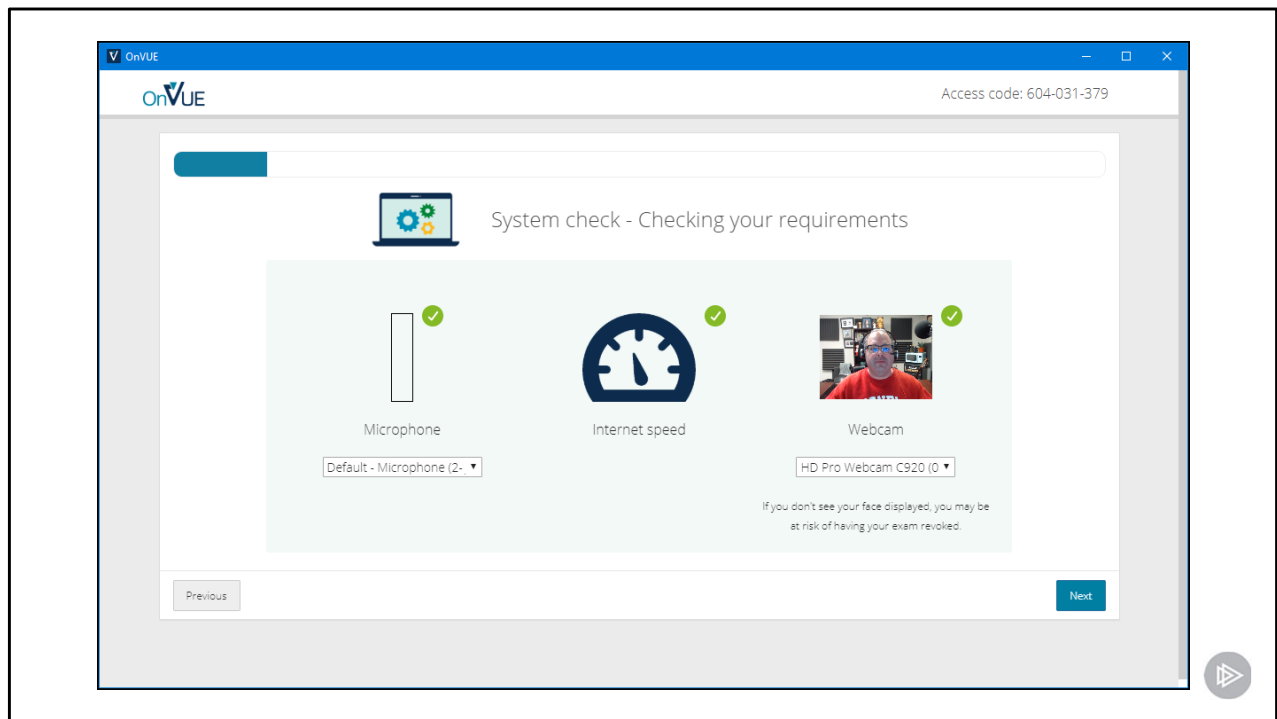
V OnVUE

OnVUE

Access code: 604-031-379

System check - Checking your requirements

Microphone

Default - Microphone (2-

Internet speed

Webcam

HD Pro Webcam C920 (0

If you don't see your face displayed, you may be at risk of having your exam revoked.

Previous

Next